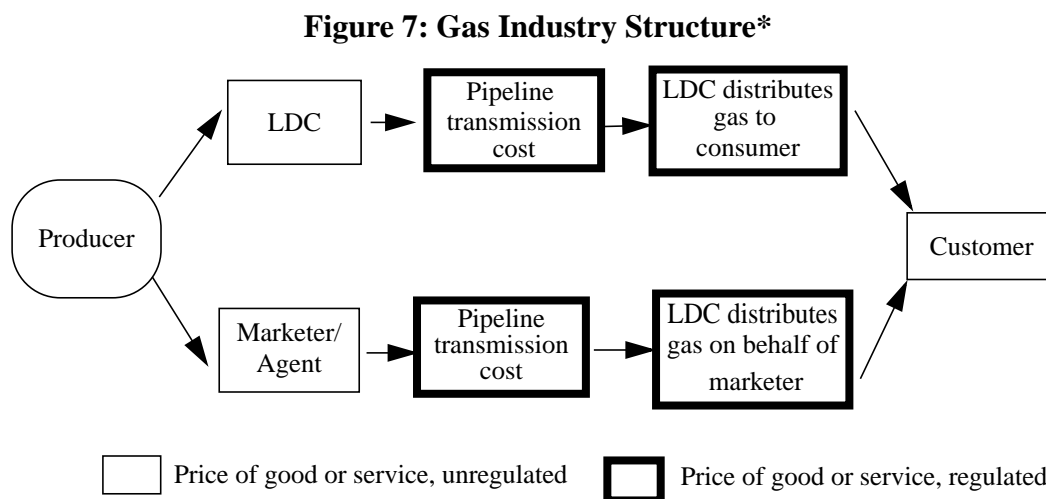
**Figure 7: Gas Industry Structure***

LDC

Pipeline transmission cost

LDC distributes gas to consumer

Producer

Customer

Marketer/ Agent

Pipeline transmission cost

LDC distributes gas on behalf of marketer

Price of good or service, unregulated

Price of good or service, regulated